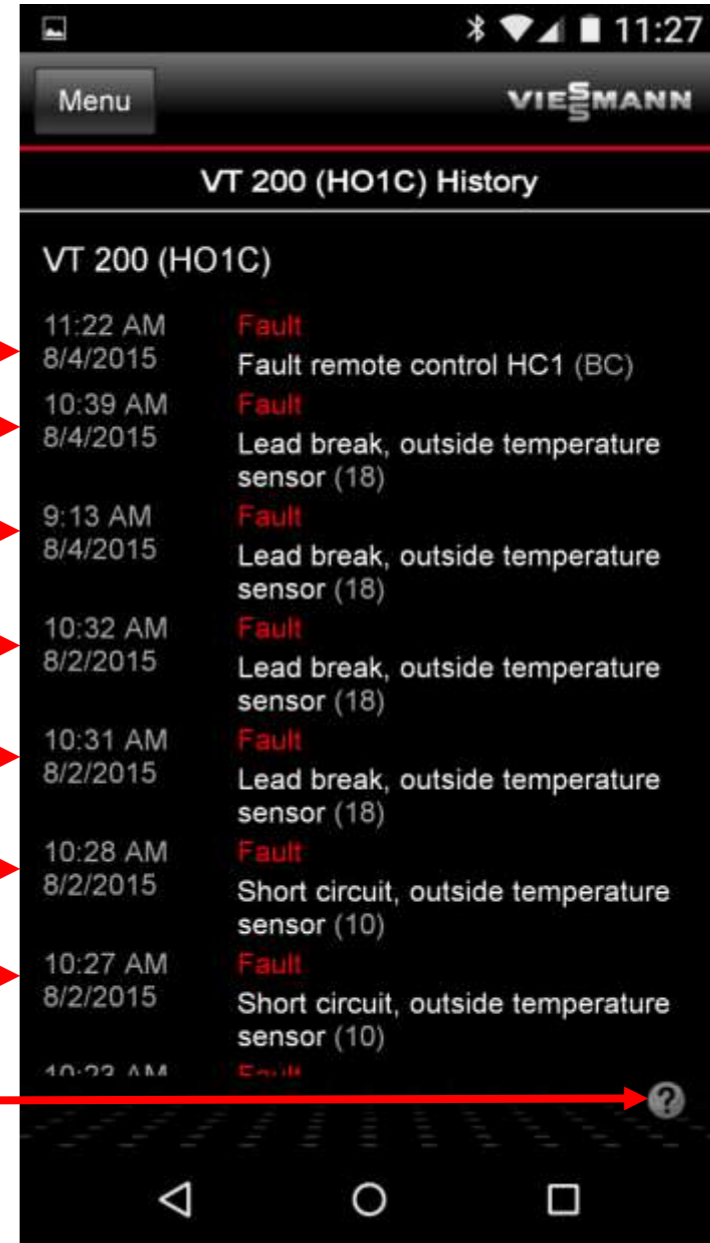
11:27

Menu

VIESSMANN

VT 200 (HO1C) History

VT 200 (HO1C)

11:22 AM
8/4/2015
Fault
Fault remote control HC1 (BC)

10:39 AM
8/4/2015
Fault
Lead break, outside temperature sensor (18)

9:13 AM
8/4/2015
Fault
Lead break, outside temperature sensor (18)

10:32 AM
8/2/2015
Fault
Lead break, outside temperature sensor (18)

10:31 AM
8/2/2015
Fault
Lead break, outside temperature sensor (18)

10:28 AM
8/2/2015
Fault
Short circuit, outside temperature sensor (10)

10:27 AM
8/2/2015
Fault
Short circuit, outside temperature sensor (10)

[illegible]
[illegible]

?